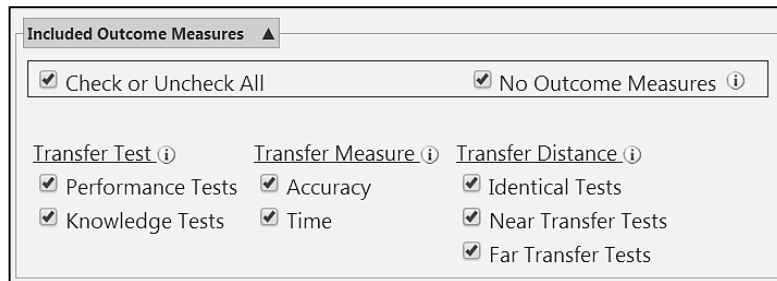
Included Outcome Measures ▲

Check or Uncheck All

No Outcome Measures ⓘ

Transfer Test ⓘ
Performance Tests
Knowledge Tests

Transfer Measure ⓘ
Accuracy
Time

Transfer Distance ⓘ
Identical Tests
Near Transfer Tests
Far Transfer Tests